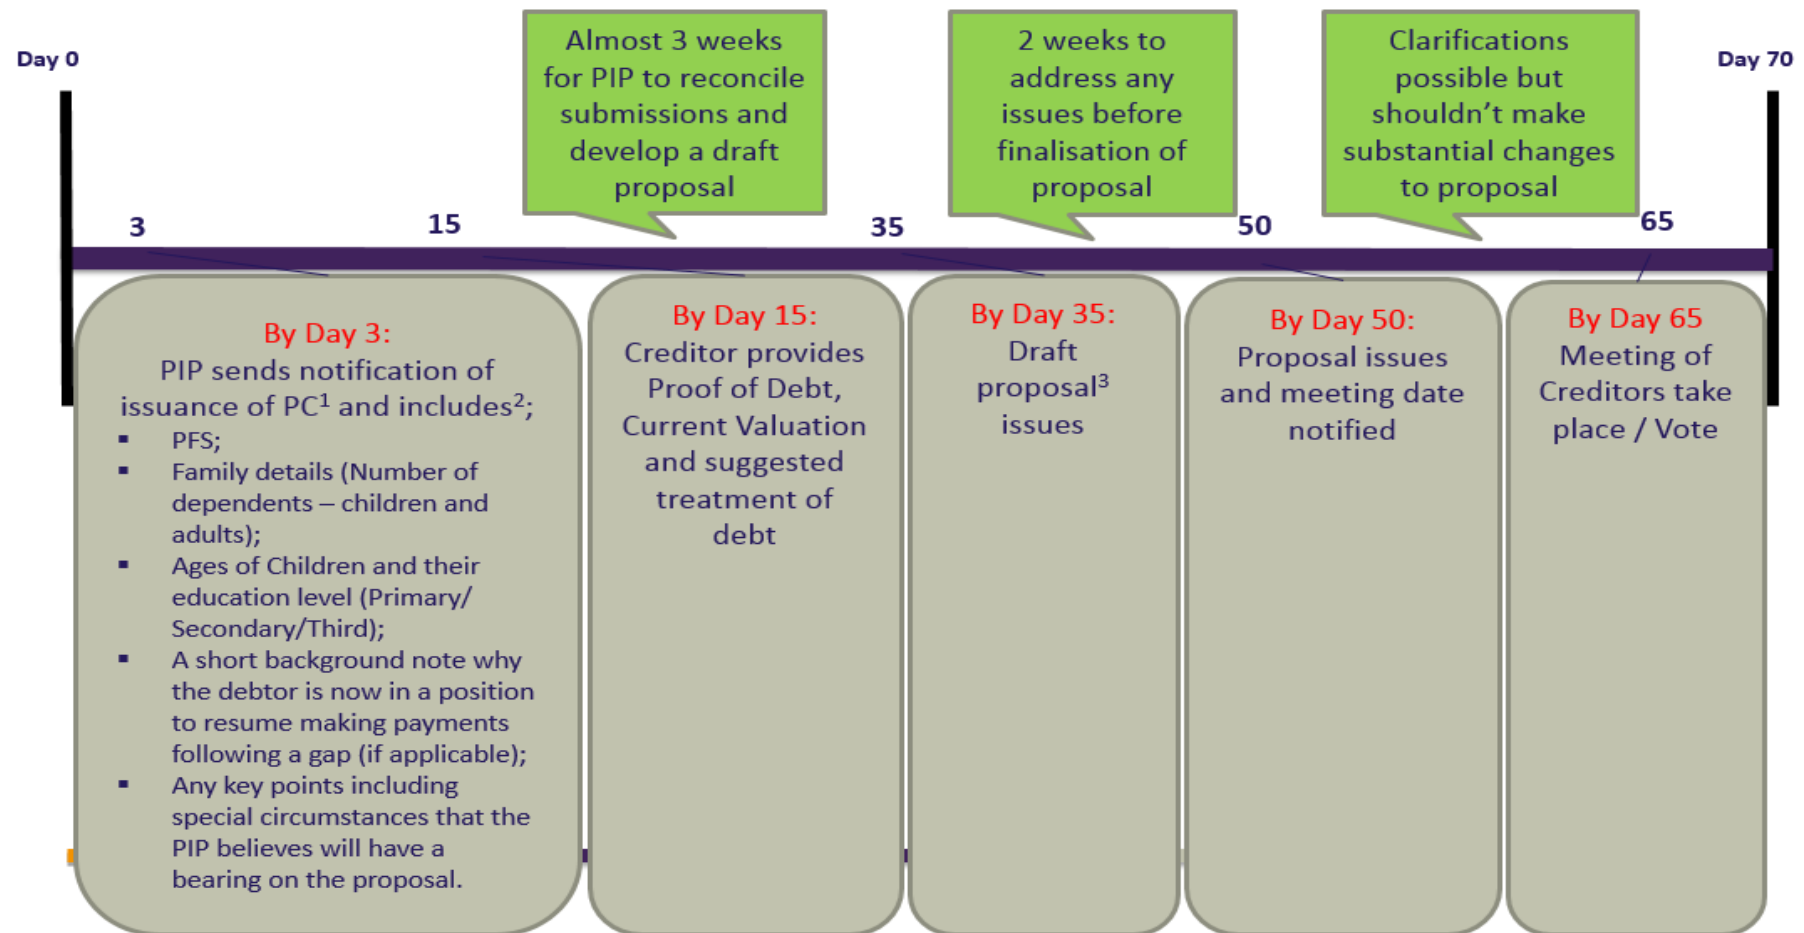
Day 0

Almost 3 weeks for PIP to reconcile submissions and develop a draft proposal

2 weeks to address any issues before finalisation of proposal

Clarifications possible but shouldn't make substantial changes to proposal

Day 70

3

15

35

50

65

By Day 3:
PIP sends notification of issuance of PC$^1$ and includes$^2$;
▪ PFS;
▪ Family details (Number of dependents – children and adults);
▪ Ages of Children and their education level (Primary/ Secondary/Third);
▪ A short background note why the debtor is now in a position to resume making payments following a gap (if applicable);
▪ Any key points including special circumstances that the PIP believes will have a bearing on the proposal.

By Day 15:
Creditor provides Proof of Debt, Current Valuation and suggested treatment of debt

By Day 35:
Draft proposal$^3$ issues

By Day 50:
Proposal issues and meeting date notified

By Day 65
Meeting of Creditors take place / Vote